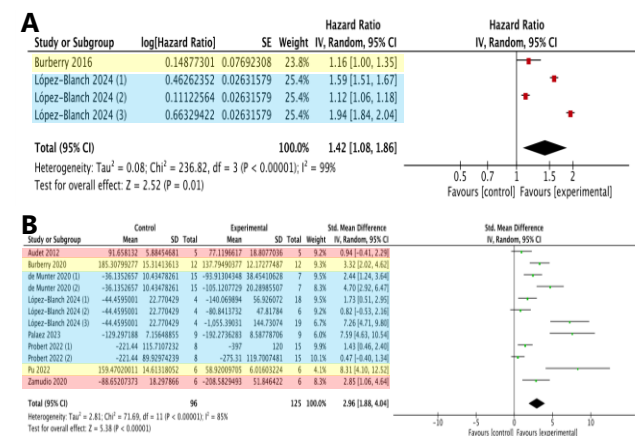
A

| Study or Subgroup | log[Hazard Ratio] | SE | Weight | Hazard Ratio IV, Random, 95% CI |
|---|---|---|---|---|
| Burberry 2016 | 0.14877301 | 0.07692308 | 23.8% | 1.16 [1.00, 1.35] |
| López-Blanch 2024 (1) | 0.46262352 | 0.02631579 | 25.4% | 1.59 [1.51, 1.67] |
| López-Blanch 2024 (2) | 0.11122564 | 0.02631579 | 25.4% | 1.12 [1.06, 1.18] |
| López-Blanch 2024 (3) | 0.66329422 | 0.02631579 | 25.4% | 1.94 [1.84, 2.04] |
| Total (95% CI) | | | 100.0% | 1.42 [1.08, 1.86] |

Heterogeneity: Tau² = 0.08; Chi² = 236.82, df = 3 (P < 0.00001); I² = 99%
Test for overall effect: Z = 2.52 (P = 0.01)

Hazard Ratio
IV, Random, 95% CI
0.5 0.7 1 1.5 2
Favours [control] Favours [experimental]

B

| Study or Subgroup | Control Mean | SD | Total | Experimental Mean | SD | Total | Weight | Std. Mean Difference IV, Random, 95% CI |
|---|---|---|---|---|---|---|---|---|
| Audet 2012 | 91.658132 | 5.88454681 | 5 | 77.1196617 | 18.8077036 | 5 | 9.2% | 0.94 [-0.41, 2.29] |
| Burberry 2020 | 185.30799277 | 15.31413613 | 12 | 137.79490377 | 12.17277487 | 12 | 9.3% | 3.32 [2.02, 4.62] |
| de Munter 2020 (1) | -36.1352657 | 10.43478261 | 15 | -93.91304348 | 38.45410628 | 7 | 9.5% | 2.44 [1.24, 3.64] |
| de Munter 2020 (2) | -36.1352657 | 10.43478261 | 15 | -105.1207729 | 20.28985507 | 7 | 8.3% | 4.70 [2.92, 6.47] |
| López-Blanch 2024 (1) | -44.4595001 | 22.770429 | 4 | -140.069894 | 56.926072 | 18 | 9.5% | 1.73 [0.51, 2.95] |
| López-Blanch 2024 (2) | -44.4595001 | 22.770429 | 4 | -80.8413732 | 47.81784 | 6 | 9.2% | 0.82 [-0.53, 2.16] |
| López-Blanch 2024 (3) | -44.4595001 | 22.770429 | 4 | -1,055.39031 | 144.73074 | 19 | 6.7% | 7.26 [4.71, 9.80] |
| Palaez 2023 | -129.207188 | 7.15648855 | 9 | -192.2736283 | 8.58778706 | 9 | 6.0% | 7.59 [4.63, 10.54] |
| Probert 2022 (1) | -221.44 | 115.7107232 | 8 | -397 | 120 | 15 | 9.9% | 1.43 [0.46, 2.40] |
| Probert 2022 (2) | -221.44 | 89.92974239 | 8 | -275.31 | 119.7007481 | 15 | 10.1% | 0.47 [-0.40, 1.34] |
| Pu 2022 | 159.47020011 | 14.61318052 | 6 | 58.92009705 | 6.01603224 | 6 | 4.1% | 8.31 [4.10, 12.52] |
| Zamudio 2020 | -88.65207373 | 18.297866 | 6 | -208.5829493 | 51.846422 | 6 | 8.3% | 2.85 [1.06, 4.64] |
| Total (95% CI) | | | 96 | | | 125 | 100.0% | 2.96 [1.88, 4.04] |

Heterogeneity: Tau² = 2.81; Chi² = 71.69, df = 11 (P < 0.00001); I² = 85%
Test for overall effect: Z = 5.38 (P < 0.00001)

Std. Mean Difference
IV, Random, 95% CI
-10 -5 0 5 10
Favours [control] Favours [experimental]